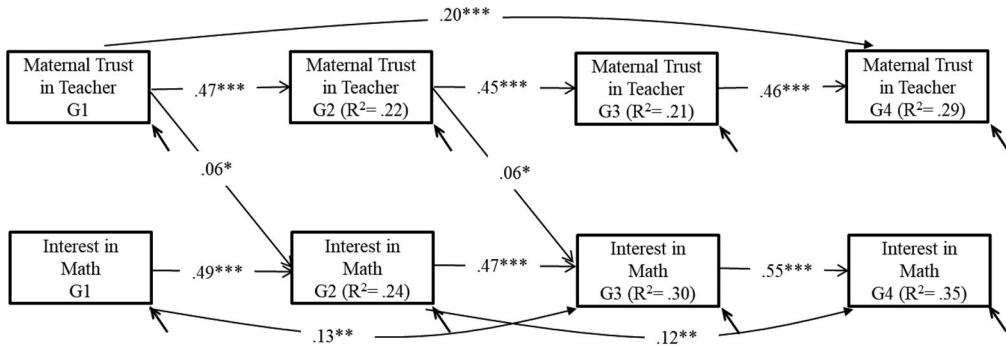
.20***

Maternal Trust in Teacher G1

.47***

Maternal Trust in Teacher G2 ($R^2$= .22)

.45***

Maternal Trust in Teacher G3 ($R^2$= .21)

.46***

Maternal Trust in Teacher G4 ($R^2$= .29)

.06*

.06*

Interest in Math G1

.49***

Interest in Math G2 ($R^2$= .24)

.47***

Interest in Math G3 ($R^2$= .30)

.55***

Interest in Math G4 ($R^2$= .35)

.13**

.12**